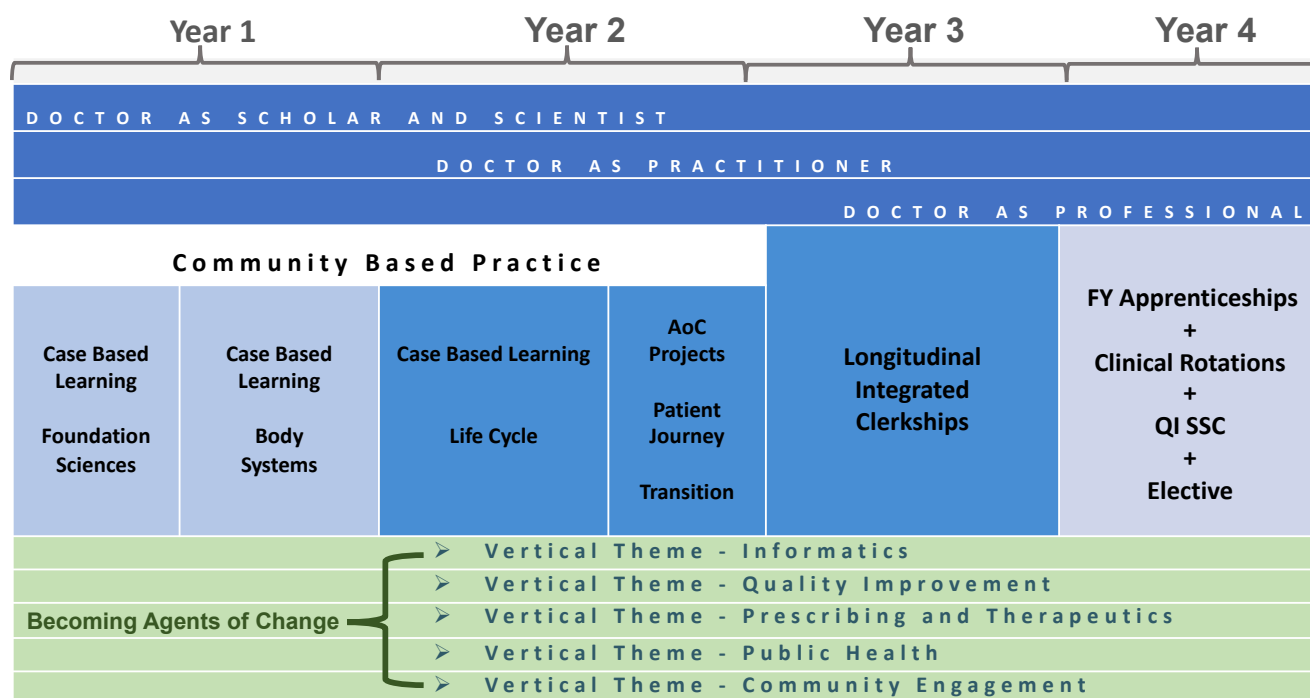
Year 1 Year 2 Year 3 Year 4

DOCTOR AS SCHOLAR AND SCIENTIST

DOCTOR AS PRACTITIONER

DOCTOR AS PROFESSIONAL

Community Based Practice

Case Based Learning

Foundation Sciences

Case Based Learning

Body Systems

Case Based Learning

Life Cycle

AoC Projects

Patient Journey

Transition

Longitudinal Integrated Clerkships

FY Apprenticeships + Clinical Rotations + QI SSC + Elective

Becoming Agents of Change

Vertical Theme - Informatics

Vertical Theme - Quality Improvement

Vertical Theme - Prescribing and Therapeutics

Vertical Theme - Public Health

Vertical Theme - Community Engagement